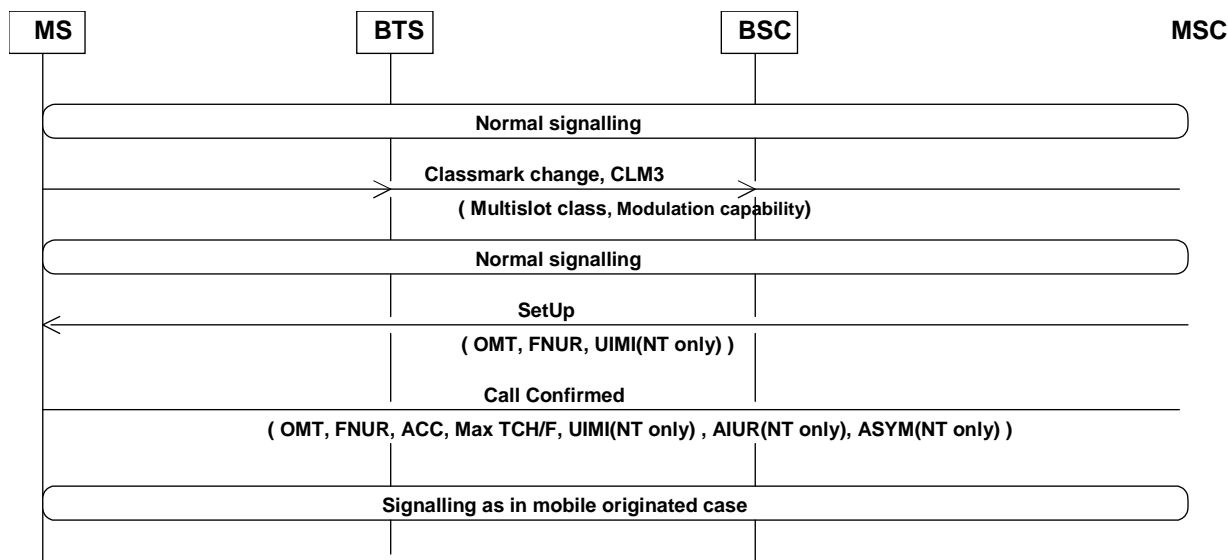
MS

BTS

BSC

MSC

Normal signalling

Classmark change, CLM3

( Multislot class, Modulation capability)

Normal signalling

SetUp

( OMT, FNUR, UIMI(NT only) )

Call Confirmed

( OMT, FNUR, ACC, Max TCH/F, UIMI(NT only) , AIUR(NT only), ASYM(NT only) )

Signalling as in mobile originated case